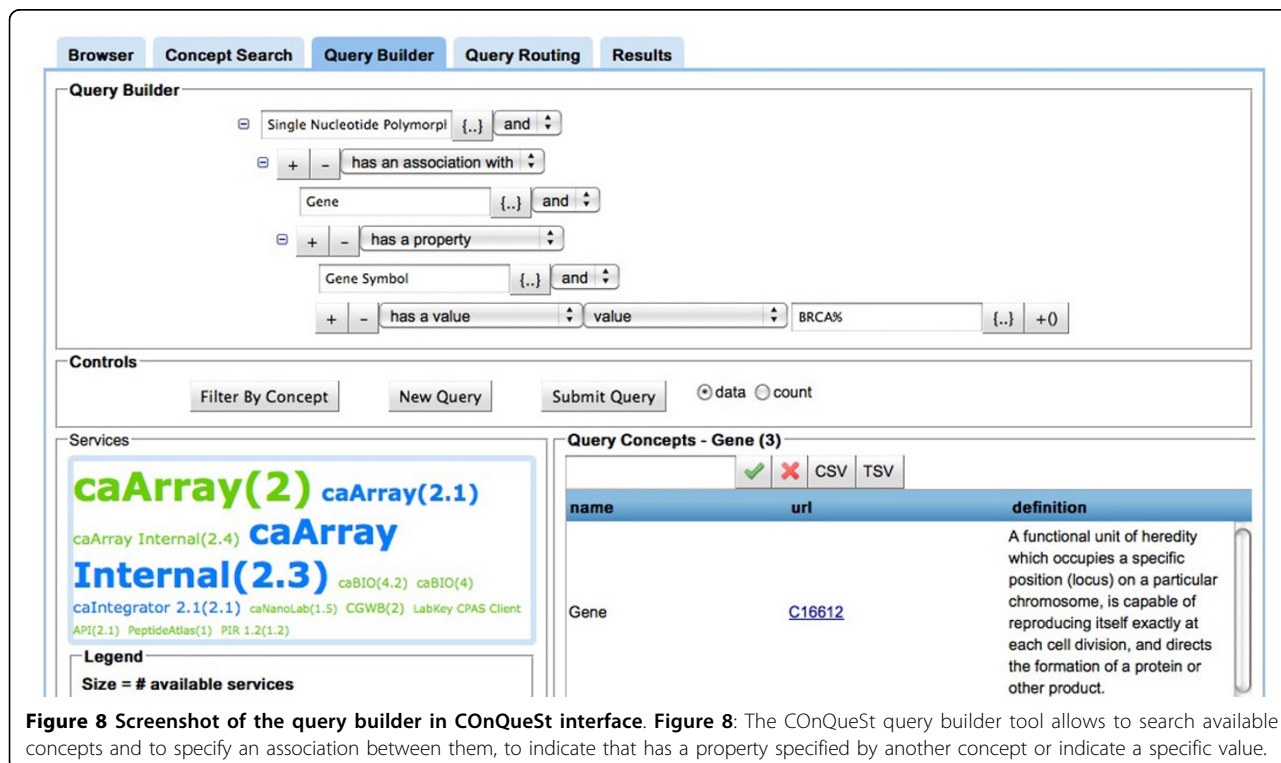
Browser | Concept Search | Query Builder | Query Routing | Results

Query Builder

Single Nucleotide Polymorpl {..} and

+ - has an association with

Gene {..} and

+ - has a property

Gene Symbol {..} and

+ - has a value | value | BRCA% {..} +()

Controls

Filter By Concept | New Query | Submit Query | data | count

Services

caArray(2) caArray(2.1) caArray Internal(2.4) caArray Internal(2.3) caBIO(4.2) caBIO(4) caIntegrator 2.1(2.1) caNanoLab(1.5) CGWB(2) LabKey CPAS Client API(2.1) PeptideAtlas(1) PIR 1.2(1.2)

Legend

Size = # available services

Query Concepts - Gene (3)

CSV TSV

| name | url | definition |
|---|---|---|
| Gene | C16612 | A functional unit of heredity which occupies a specific position (locus) on a particular chromosome, is capable of reproducing itself exactly at each cell division, and directs the formation of a protein or other product. |

**Figure 8 Screenshot of the query builder in COnQueSt interface**. **Figure 8**: The COnQueSt query builder tool allows to search available concepts and to specify an association between them, to indicate that has a property specified by another concept or indicate a specific value.